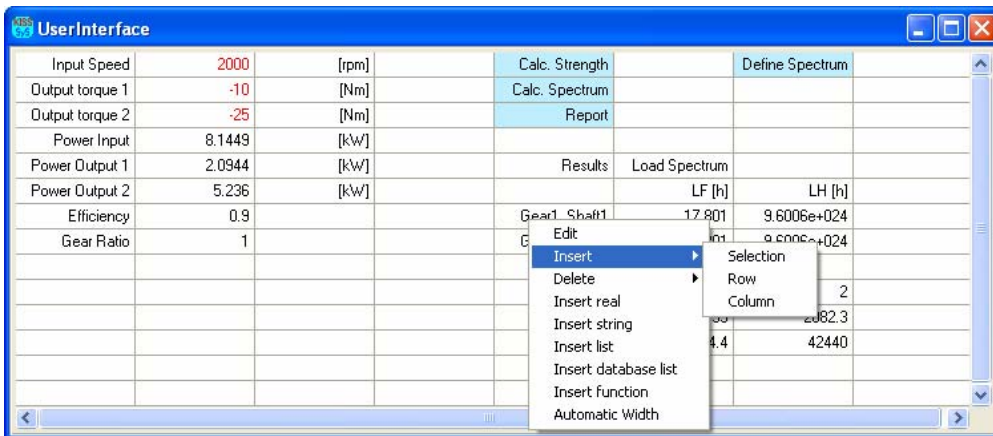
UserInterface

| Input Speed | 2000 | [rpm] | | Calc. Strength | | Define Spectrum | |
|---|---|---|---|---|---|---|---|
| Output torque 1 | -10 | [Nm] | | Calc. Spectrum | | | |
| Output torque 2 | -25 | [Nm] | | Report | | | |
| Power Input | 8.1449 | [kW] | | | | | |
| Power Output 1 | 2.0944 | [kW] | | Results | Load Spectrum | | |
| Power Output 2 | 5.236 | [kW] | | | LF [h] | LH [h] | |
| Efficiency | 0.9 | | | Gear1 Shaft1 | 17.801 | 9.6006e+024 | |
| Gear Ratio | 1 | | | G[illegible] | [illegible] | 9.6006e+024 | |
| | | | | | | | |
| | | | | | | 2 | |
| | | | | | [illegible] | 2082.3 | |
| | | | | | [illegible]4.4 | 42440 | |

Edit
Insert
Delete
Insert real
Insert string
Insert list
Insert database list
Insert function
Automatic Width

Selection
Row
Column